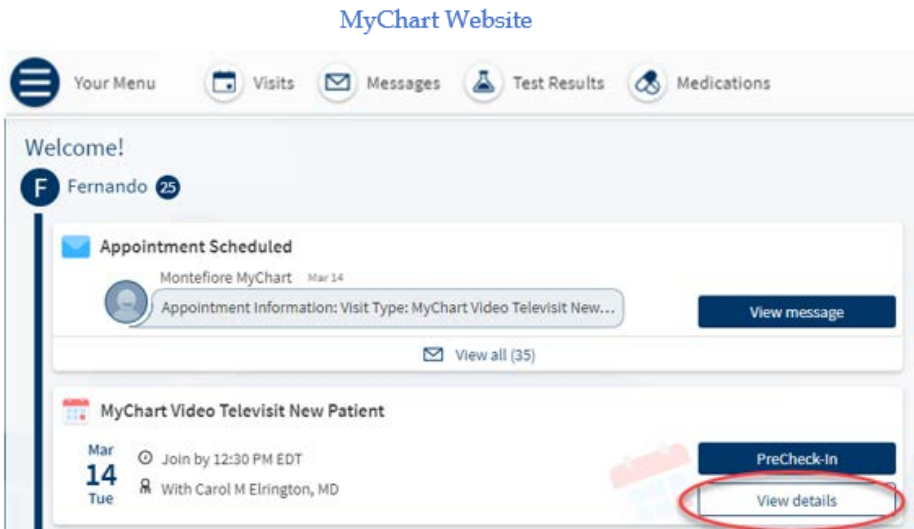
MyChart Website

Your Menu
Visits
Messages
Test Results
Medications

Welcome!

F Fernando 25

Appointment Scheduled

Montefiore MyChart Mar 14

Appointment Information: Visit Type: MyChart Video Televisit New...

View message

View all (35)

MyChart Video Televisit New Patient

Mar
14
Tue

Join by 12:30 PM EDT

With Carol M Elrington, MD

PreCheck-In

View details